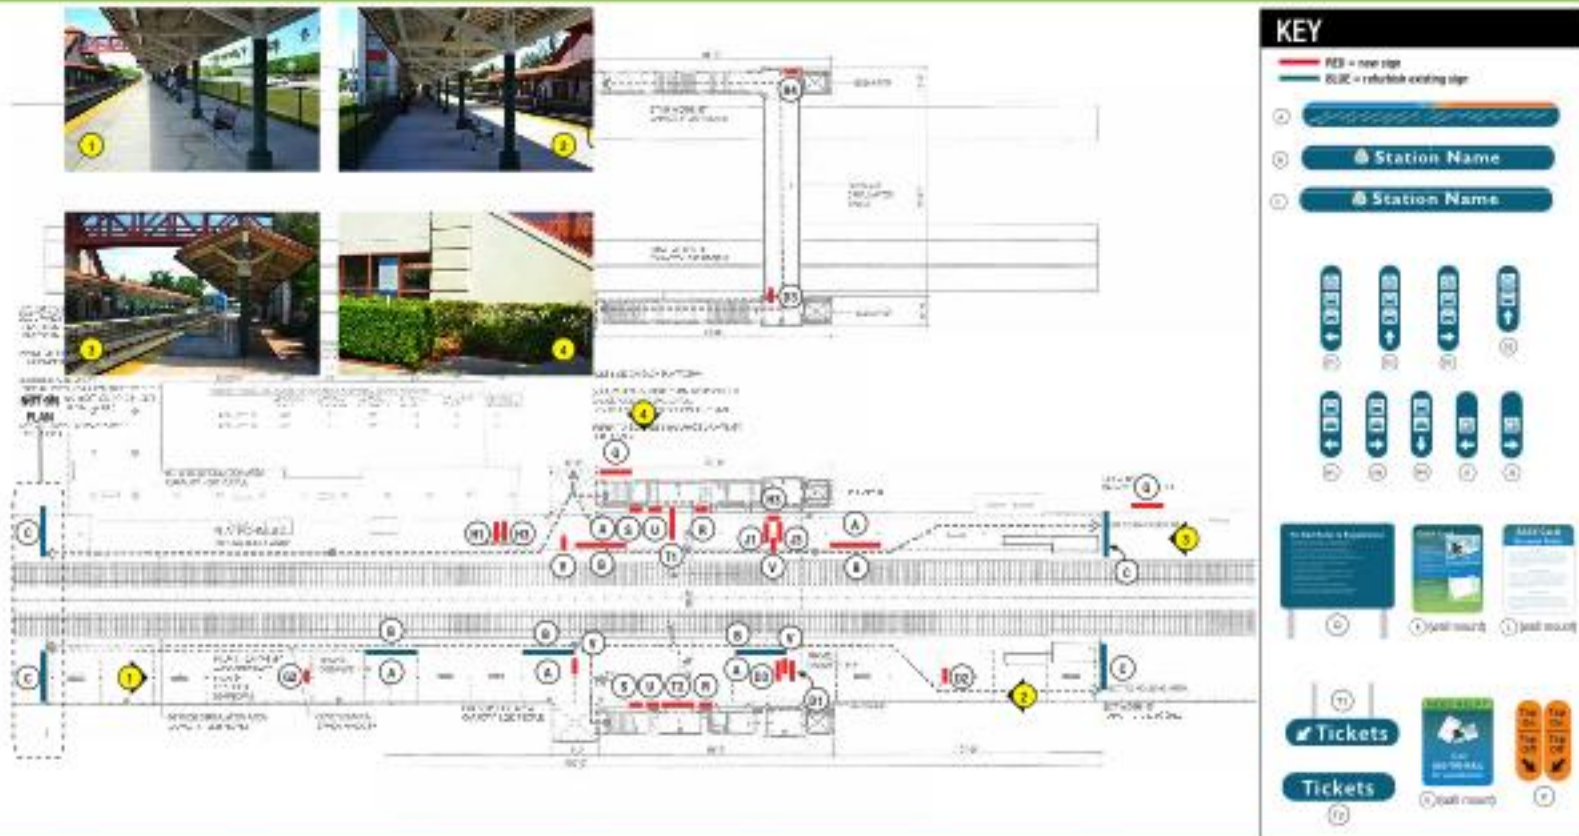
KEY
RED = new sign
BLUE = refurbish existing sign
Station Name
Station Name
Tickets
Tickets
1
2
3
4
B4
B3
4
G
H1 H2
A S U R
J1 J5
A
G
B D
T1
V
B
C
C
5
C
B
B
B
V
E
1
G2
A
A
S U T2 R
A B3
D1
D2
2
C
SITE ON PLAN
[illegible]